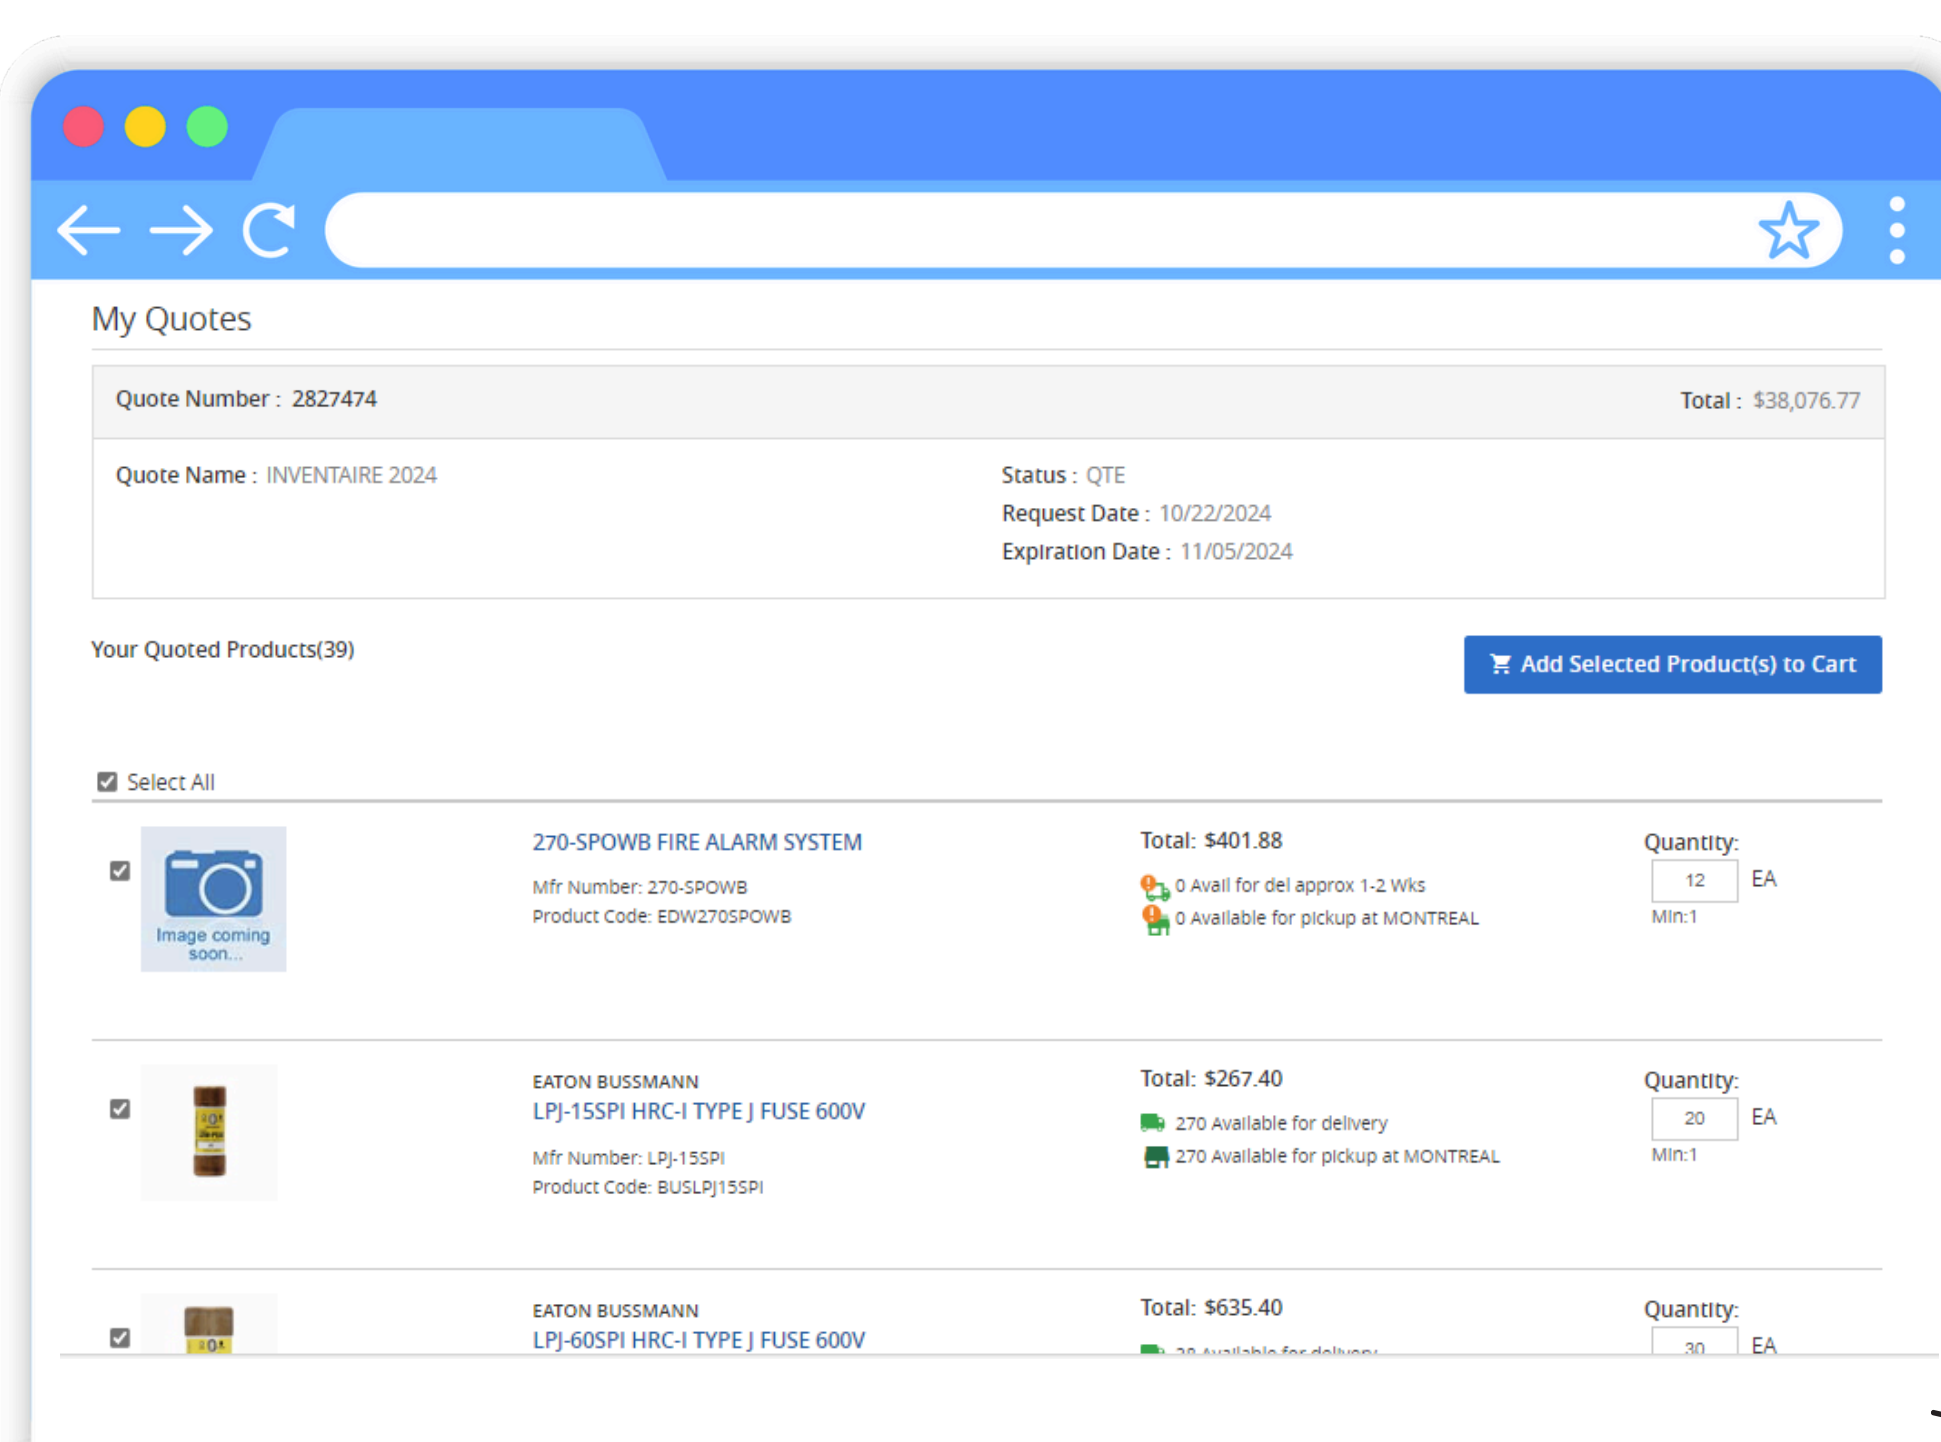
My Quotes

Quote Number : 2827474

Total : $38,076.77

Quote Name : INVENTAIRE 2024

Status : QTE
Request Date : 10/22/2024
Expiration Date : 11/05/2024

Your Quoted Products(39)

Add Selected Product(s) to Cart

Select All

Image coming soon...

270-SPOWB FIRE ALARM SYSTEM
Mfr Number: 270-SPOWB
Product Code: EDW270SPOWB

Total: $401.88
0 Avail for del approx 1-2 Wks
0 Available for pickup at MONTREAL

Quantity:
12 EA
Min:1

EATON BUSSMANN
LPJ-15SPI HRC-I TYPE J FUSE 600V
Mfr Number: LPJ-15SPI
Product Code: BUSLPJ15SPI

Total: $267.40
270 Available for delivery
270 Available for pickup at MONTREAL

Quantity:
20 EA
Min:1

EATON BUSSMANN
LPJ-60SPI HRC-I TYPE J FUSE 600V

Total: $635.40
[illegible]

Quantity:
30 EA